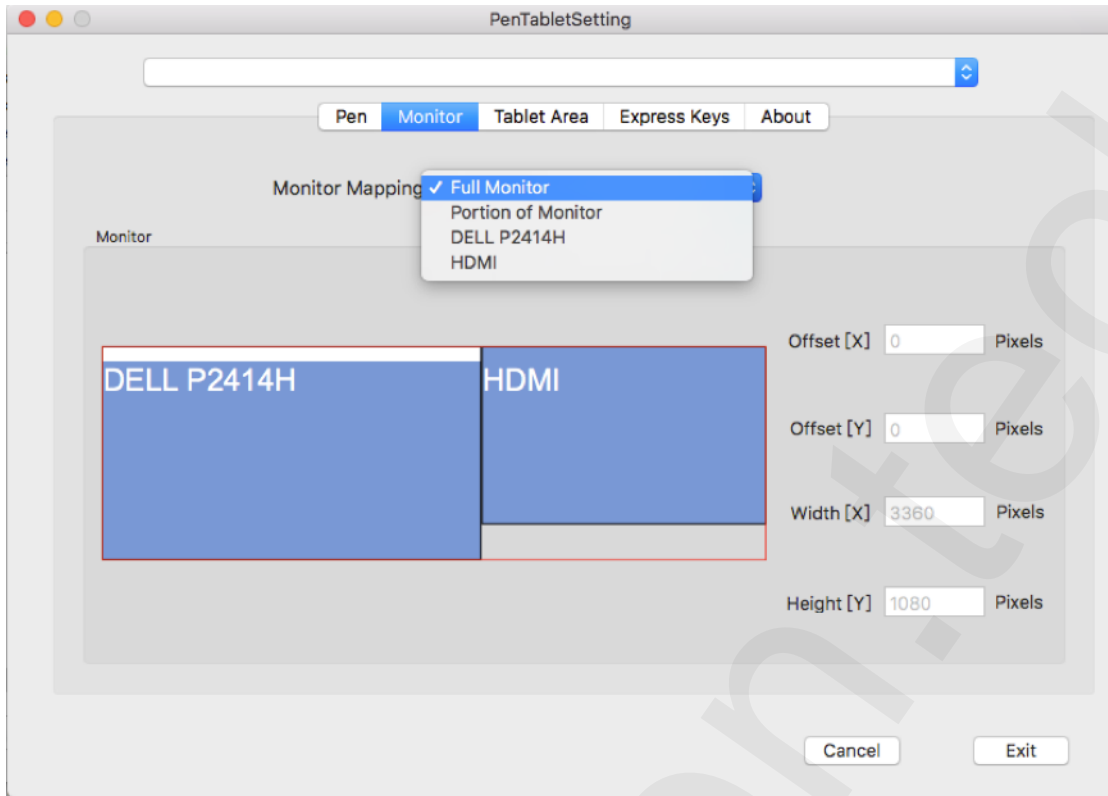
PenTabletSetting

Pen | Monitor | Tablet Area | Express Keys | About

Monitor Mapping
✓ Full Monitor
Portion of Monitor
DELL P2414H
HDMI

Monitor

DELL P2414H
HDMI

Offset [X] 0 Pixels

Offset [Y] 0 Pixels

Width [X] 3360 Pixels

Height [Y] 1080 Pixels

Cancel
Exit

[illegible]